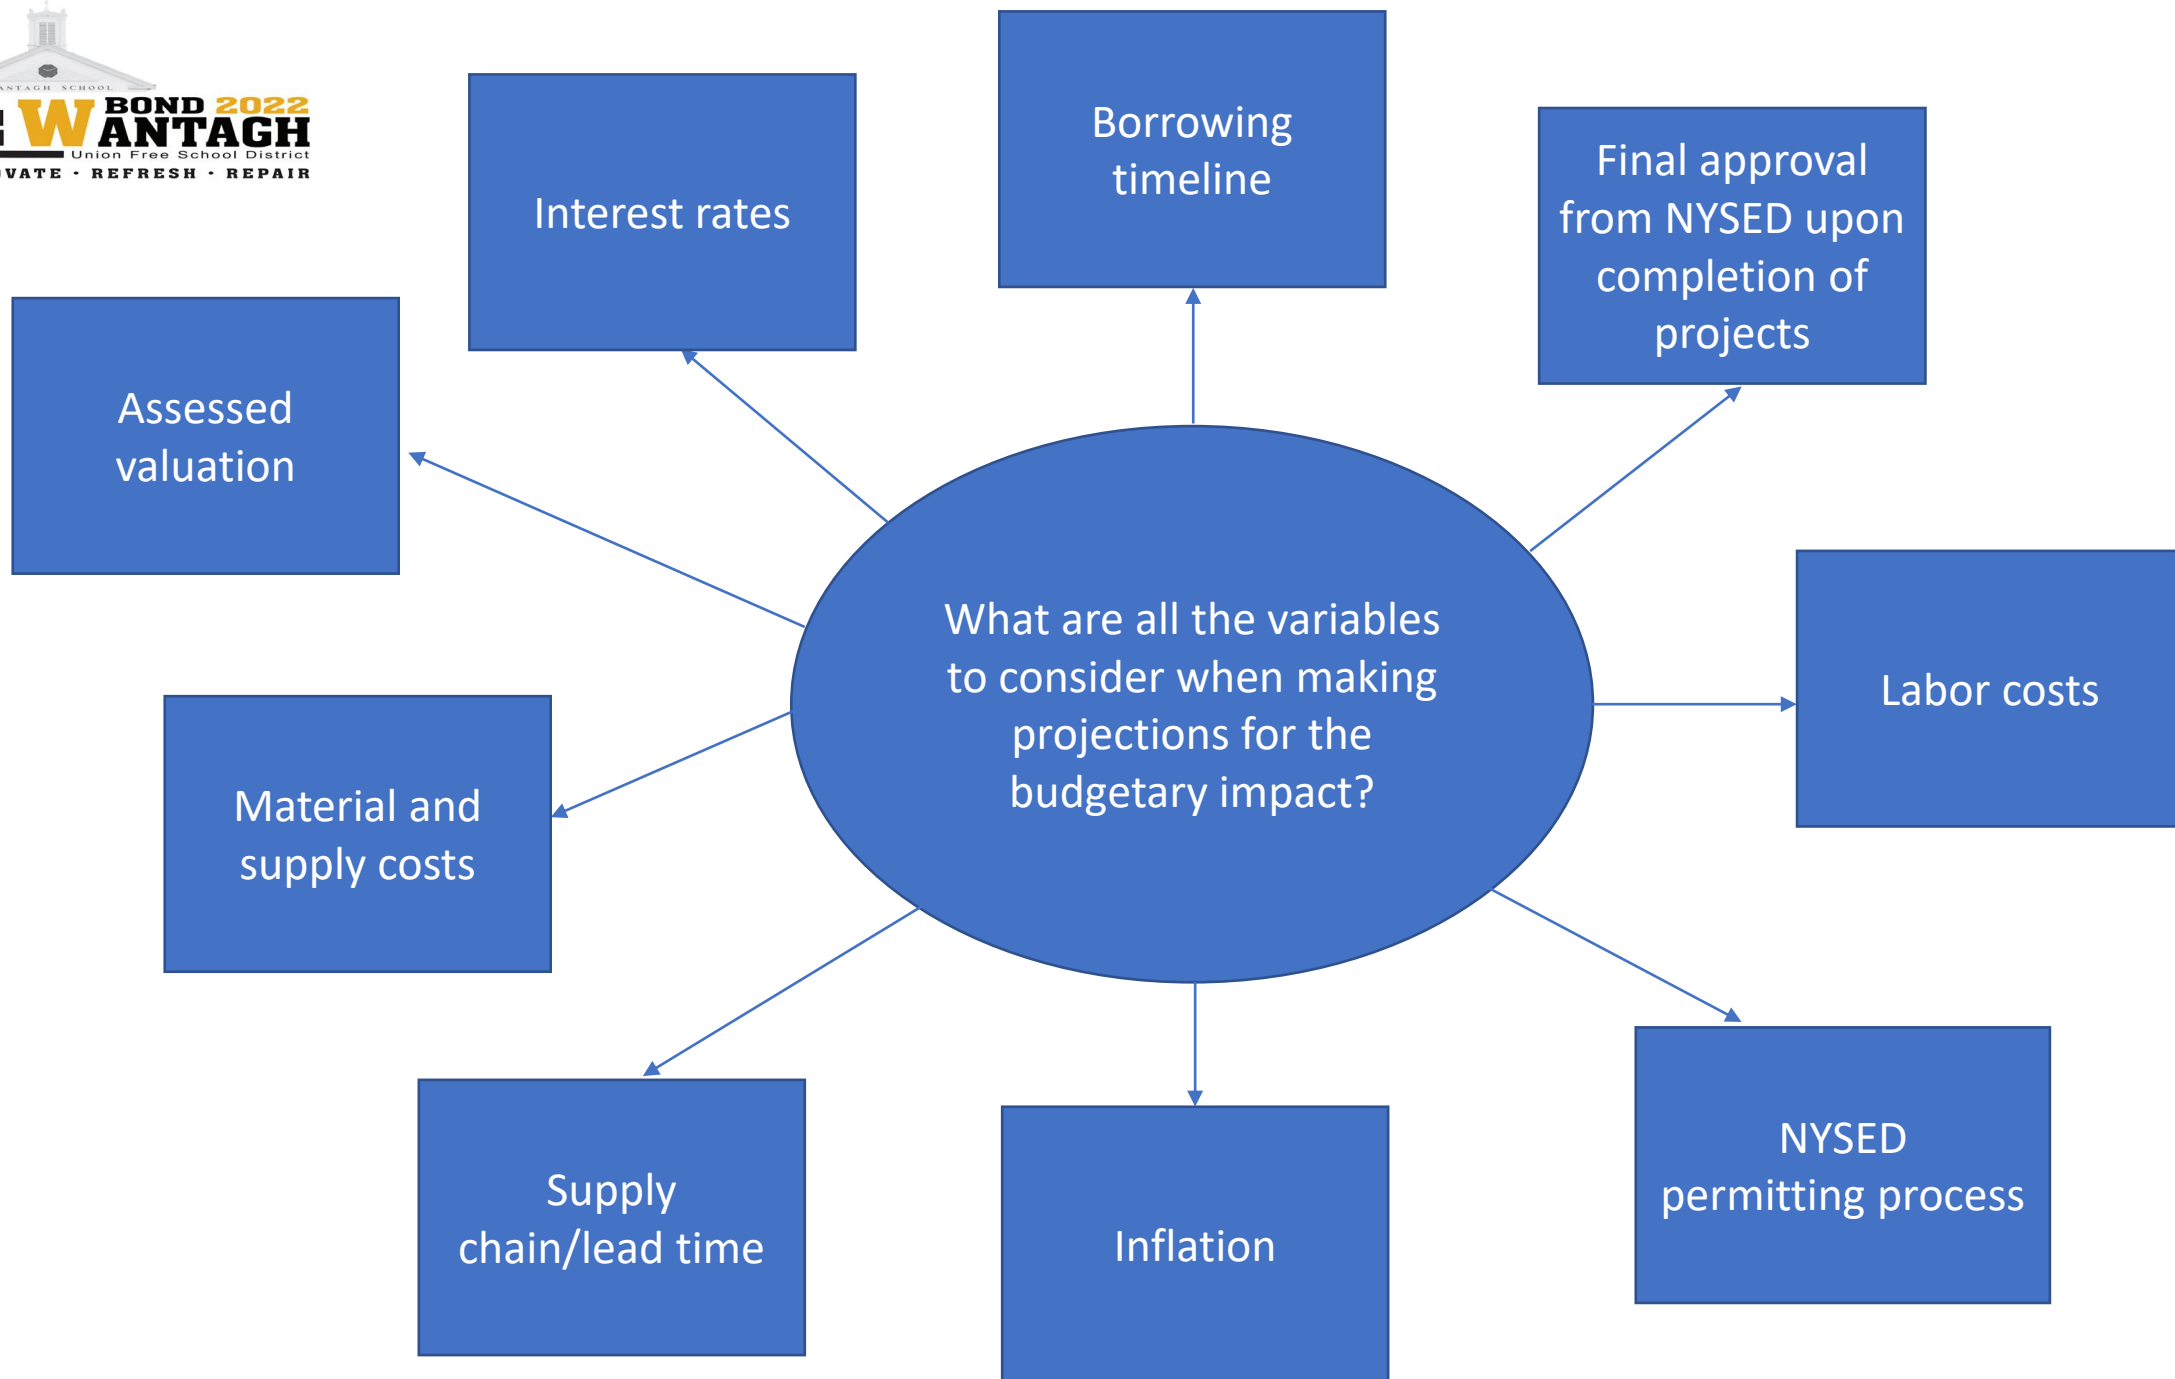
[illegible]ANTAGH SCHOOL
BOND 2022
WANTAGH
Union Free School District
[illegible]VATE · REFRESH · REPAIR

Interest rates

Borrowing timeline

Final approval from NYSED upon completion of projects

Assessed valuation

What are all the variables to consider when making projections for the budgetary impact?

Labor costs

Material and supply costs

Supply chain/lead time

Inflation

NYSED permitting process